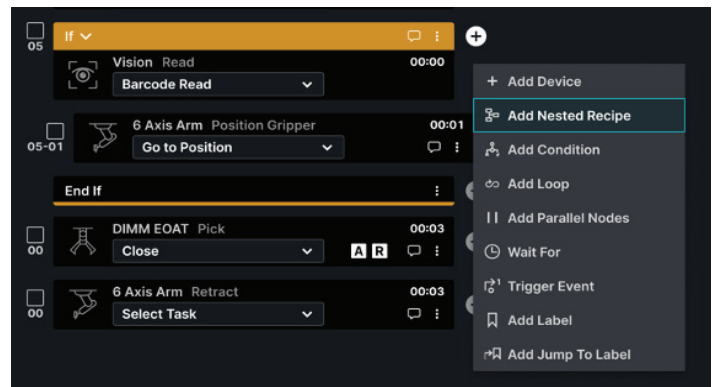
05

If

Vision Read
00:00
Barcode Read

05-01

6 Axis Arm Position Gripper
00:01
Go to Position

End If

00

DIMM EOAT Pick
00:03
Close
A R

00

6 Axis Arm Retract
00:03
Select Task

+ Add Device
Add Nested Recipe
Add Condition
Add Loop
Add Parallel Nodes
Wait For
Trigger Event
Add Label
Add Jump To Label